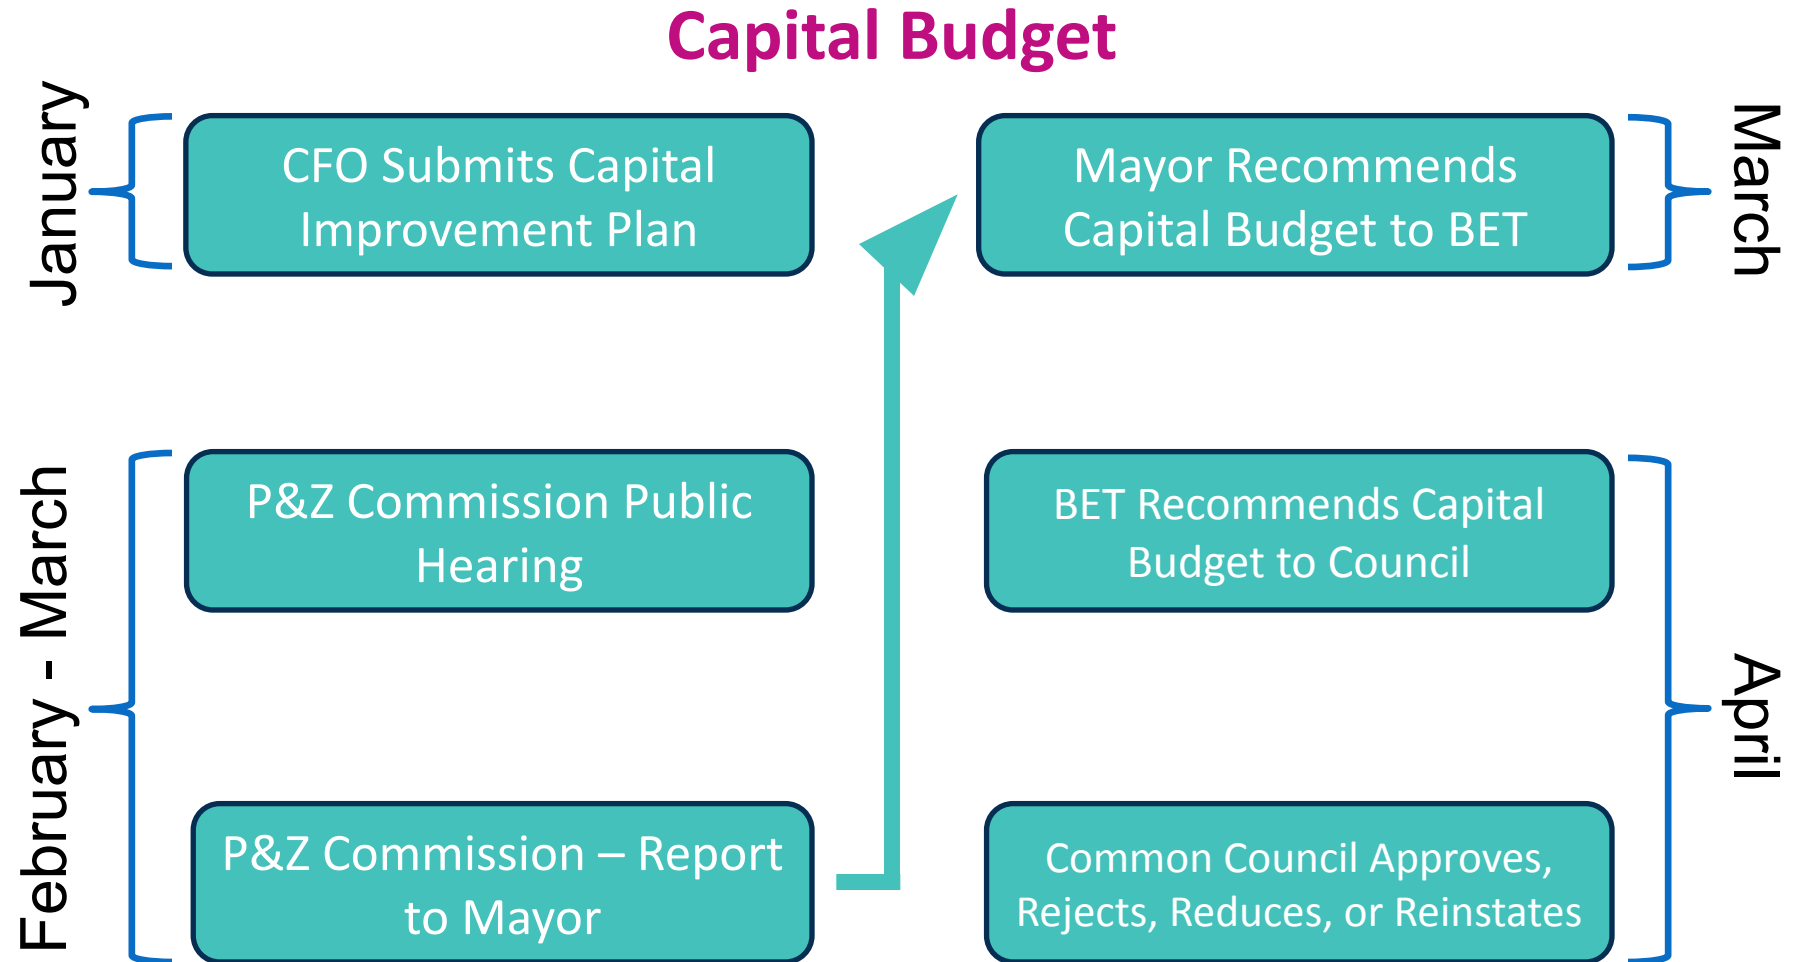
Capital Budget

January

CFO Submits Capital Improvement Plan

Mayor Recommends Capital Budget to BET

March

February - March

P&Z Commission Public Hearing

P&Z Commission – Report to Mayor

BET Recommends Capital Budget to Council

Common Council Approves, Rejects, Reduces, or Reinstates

April